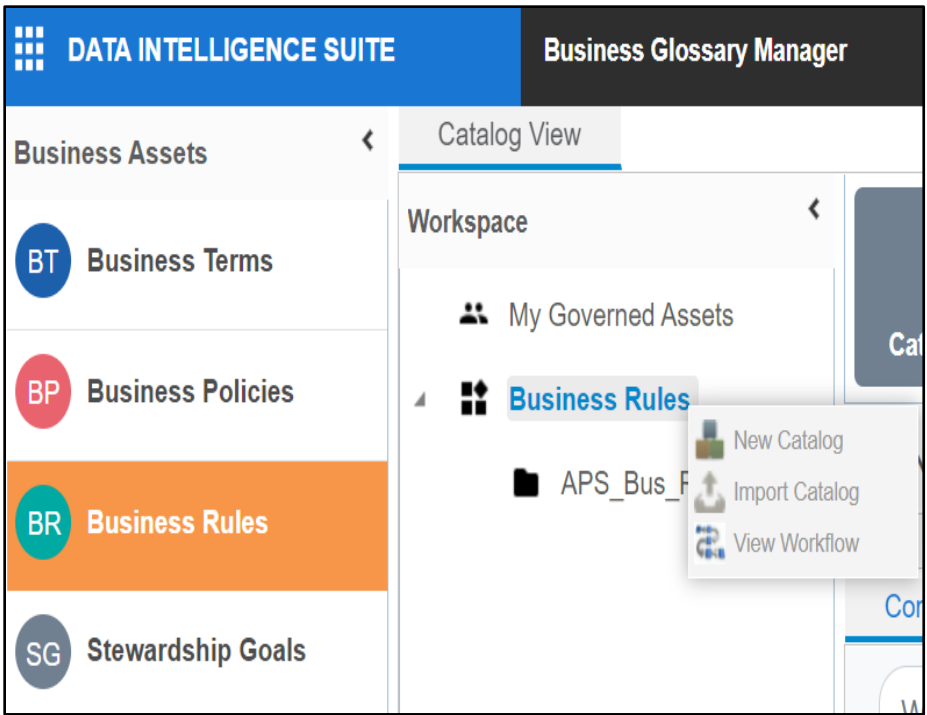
DATA INTELLIGENCE SUITE

Business Glossary Manager

Business Assets

BT Business Terms

BP Business Policies

BR Business Rules

SG Stewardship Goals

Catalog View

Workspace

My Governed Assets

Business Rules

APS_Bus_R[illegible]

New Catalog

Import Catalog

View Workflow

Cat

Co

W